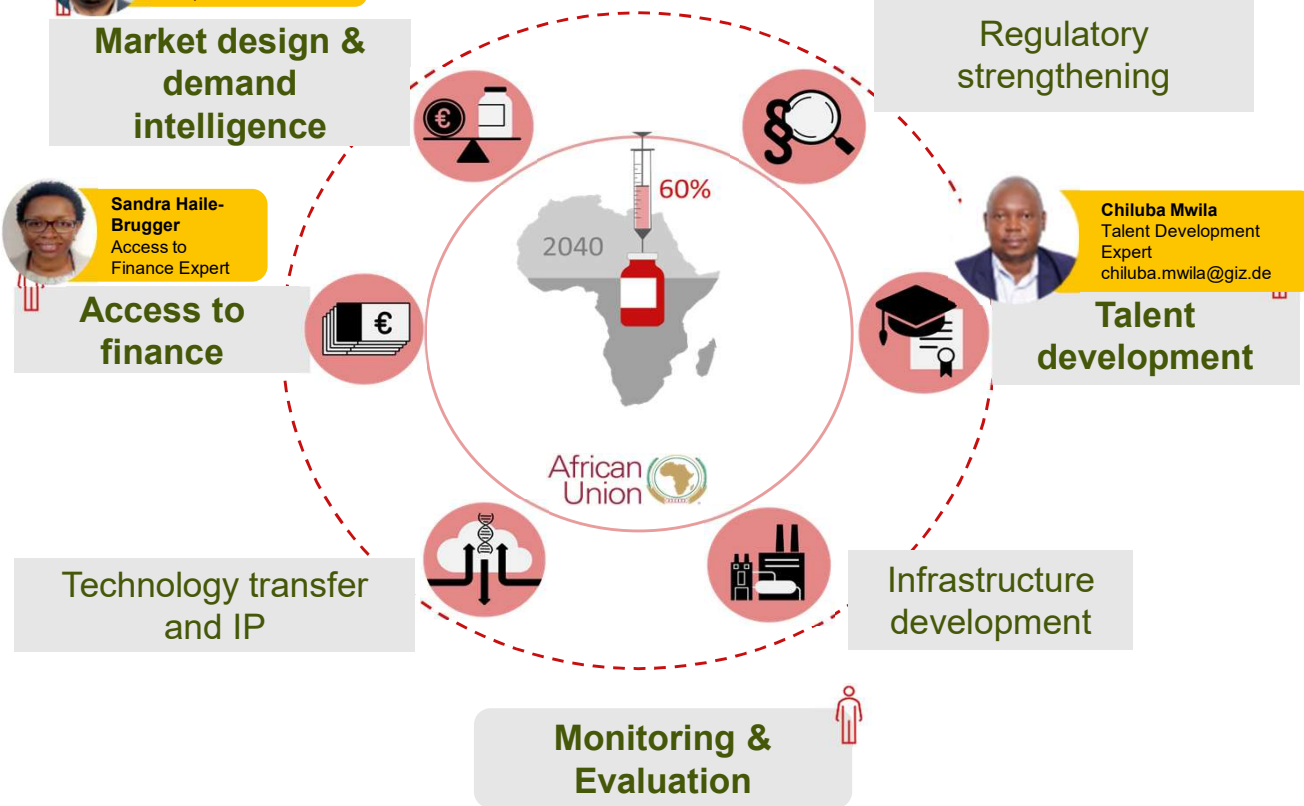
Market design & demand intelligence

Regulatory strengthening

Sandra Haile-Brugger
Access to Finance Expert

60%

2040

Chiluba Mwila
Talent Development Expert
chiluba.mwila@giz.de

Access to finance

€

€

Talent development

African Union

Technology transfer and IP

Infrastructure development

Monitoring & Evaluation